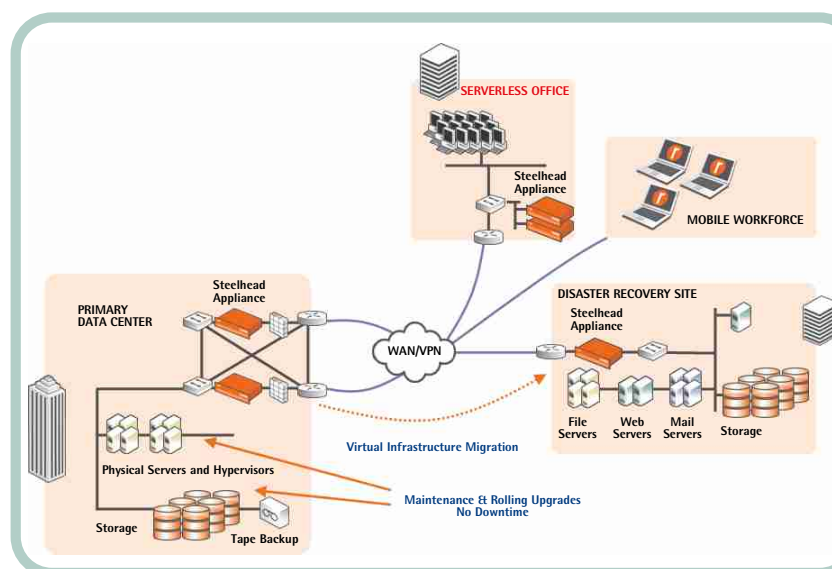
SERVERLESS OFFICE

Steelhead Appliance

MOBILE WORKFORCE

PRIMARY DATA CENTER

Steelhead Appliance

WAN/VPN

DISASTER RECOVERY SITE

Steelhead Appliance

File Servers

Web Servers

Mail Servers

Storage

Virtual Infrastructure Migration

Physical Servers and Hypervisors

Maintenance & Rolling Upgrades
No Downtime

Storage

Tape Backup